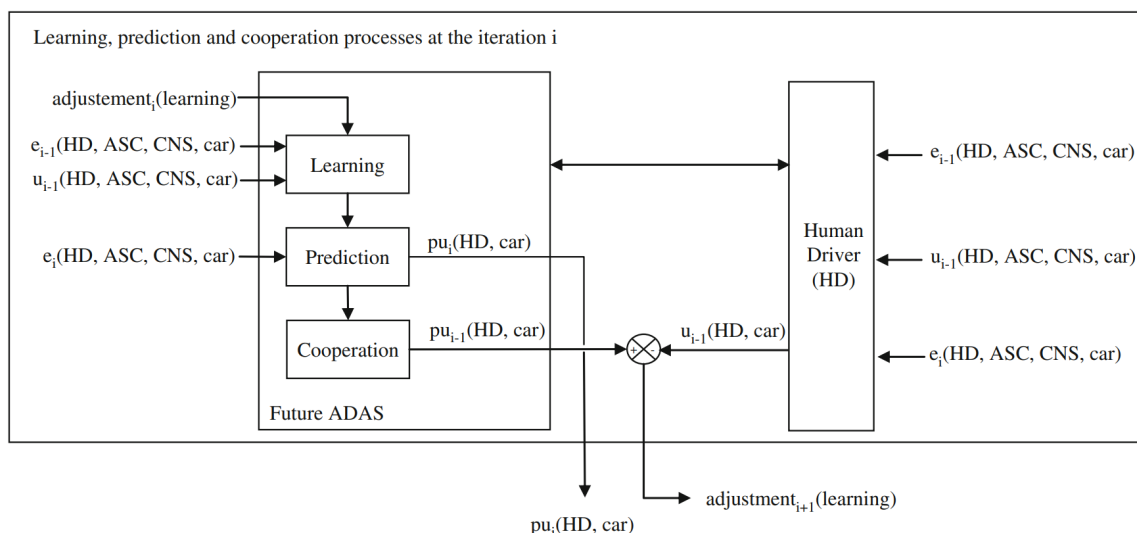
Learning, prediction and cooperation processes at the iteration i

adjustement$_i$(learning)

$e_{i-1}$(HD, ASC, CNS, car)

$u_{i-1}$(HD, ASC, CNS, car)

Learning

$e_i$(HD, ASC, CNS, car)

Prediction

$pu_i$(HD, car)

Cooperation

$pu_{i-1}$(HD, car)

Future ADAS

$u_{i-1}$(HD, car)

+

Human Driver (HD)

$e_{i-1}$(HD, ASC, CNS, car)

$u_{i-1}$(HD, ASC, CNS, car)

$e_i$(HD, ASC, CNS, car)

$pu_i$(HD, car)

adjustment$_{i+1}$(learning)